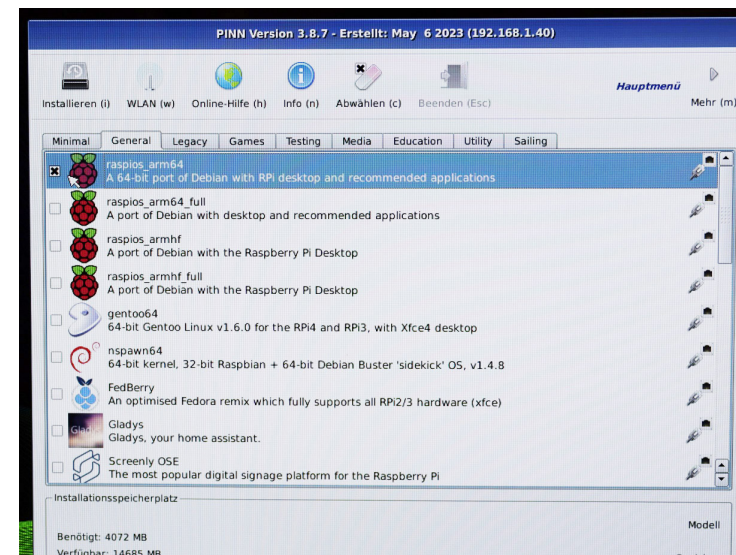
PINN Version 3.8.7 - Erstellt: May 6 2023 (192.168.1.40)

Installieren (i) WLAN (w) Online-Hilfe (h) Info (n) Abwählen (c) Beenden (Esc)

Hauptmenü

Mehr (m)

Minimal General Legacy Games Testing Media Education Utility Sailing

raspios_arm64
A 64-bit port of Debian with RPi desktop and recommended applications

raspios_arm64_full
A port of Debian with desktop and recommended applications

raspios_armhf
A port of Debian with the Raspberry Pi Desktop

raspios_armhf_full
A port of Debian with the Raspberry Pi Desktop

gentoo64
64-bit Gentoo Linux v1.6.0 for the RPi4 and RPi3, with Xfce4 desktop

nspawn64
64-bit kernel, 32-bit Raspbian + 64-bit Debian Buster 'sidekick' OS, v1.4.8

FedBerry
An optimised Fedora remix which fully supports all RPi2/3 hardware (xfce)

Gladys
Gladys, your home assistant.

Screenly OSE
The most popular digital signage platform for the Raspberry Pi

Installationsspeicherplatz

Modell

Benötigt: 4072 MB
Verfügbar: 14685 MB